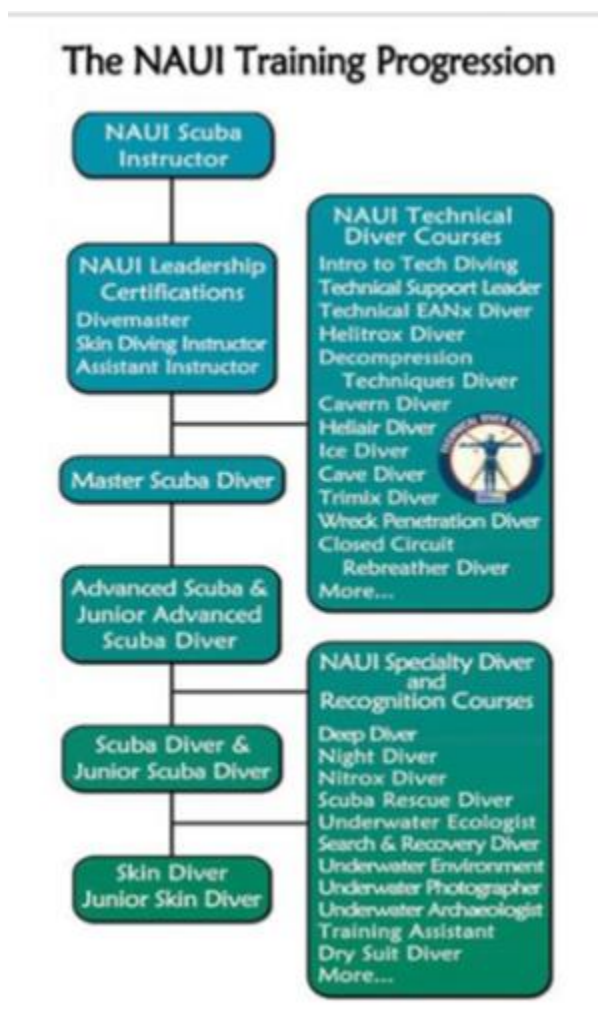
The NAUI Training Progression

NAUI Scuba Instructor

NAUI Leadership Certifications
Divemaster
Skin Diving Instructor
Assistant Instructor

NAUI Technical Diver Courses
Intro to Tech Diving
Technical Support Leader
Technical EANx Diver
Helitrox Diver
Decompression Techniques Diver
Cavern Diver
Heliair Diver
Ice Diver
Cave Diver
Trimix Diver
Wreck Penetration Diver
Closed Circuit Rebreather Diver
More...

Master Scuba Diver

Advanced Scuba & Junior Advanced Scuba Diver

NAUI Specialty Diver and Recognition Courses
Deep Diver
Night Diver
Nitrox Diver
Scuba Rescue Diver
Underwater Ecologist
Search & Recovery Diver
Underwater Environment
Underwater Photographer
Underwater Archaeologist
Training Assistant
Dry Suit Diver
More...

Scuba Diver & Junior Scuba Diver

Skin Diver
Junior Skin Diver